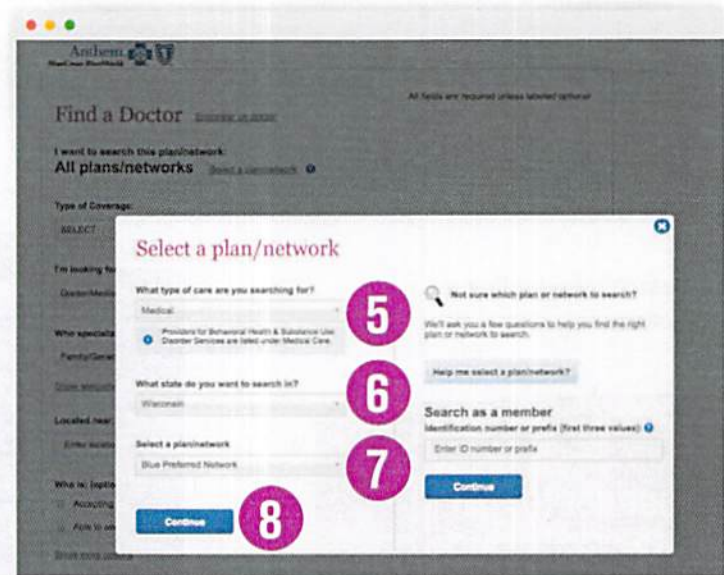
Anthem

Find a Doctor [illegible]

All fields are required unless labeled optional

I want to search this plan/network:
All plans/networks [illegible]

Type of Coverage:
SELECT

I'm looking fo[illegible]
Doctor/Medic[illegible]

Who specializ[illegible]
Family/Gener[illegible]

Located near
Enter locatio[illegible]

Who is: (optio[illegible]
Accepting
Able to se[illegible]

Select a plan/network

What type of care are you searching for?
Medical

Providers for Behavioral Health & Substance Use Disorder Services are listed under Medical Care.

5

What state do you want to search in?
Wisconsin

6

Select a plan/network
Blue Preferred Network

7

Continue

8

Not sure which plan or network to search?

We'll ask you a few questions to help you find the right plan or network to search.

Help me select a plan/network?

Search as a member
Identification number or prefix (first three values):

Enter ID number or prefix

Continue